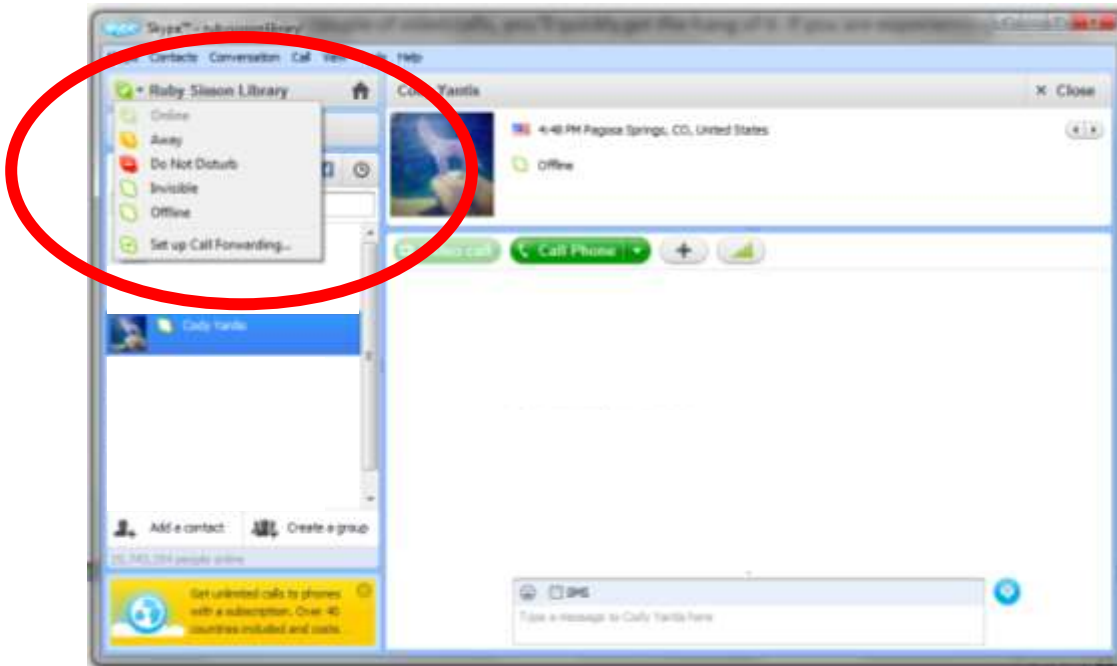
Skype™ - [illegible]

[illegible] Contacts Conversation Call View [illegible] Help

Ruby Sisson Library

Online
Away
Do Not Disturb
Invisible
Offline
Set up Call Forwarding...

Cody Yantis

Add a contact
Create a group

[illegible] people online

Get unlimited calls to phones with a subscription. Over 40 countries included and costs

Cody Yantis
× Close

4:48 PM Pagosa Springs, CO, United States
Offline

Video call
Call Phone

SMS
Type a message to Cody Yantis here